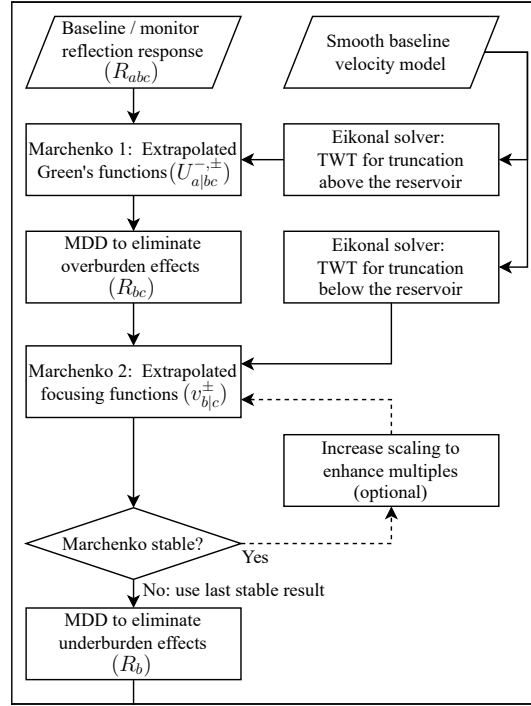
Baseline / monitor reflection response $(R_{abc})$

Smooth baseline velocity model

Marchenko 1: Extrapolated Green's functions $(U^{-,\pm}_{a|bc})$

Eikonal solver: TWT for truncation above the reservoir

MDD to eliminate overburden effects $(R_{bc})$

Eikonal solver: TWT for truncation below the reservoir

Marchenko 2: Extrapolated focusing functions $(v^{\pm}_{b|c})$

Increase scaling to enhance multiples (optional)

Marchenko stable?

Yes

No: use last stable result

MDD to eliminate underburden effects $(R_b)$